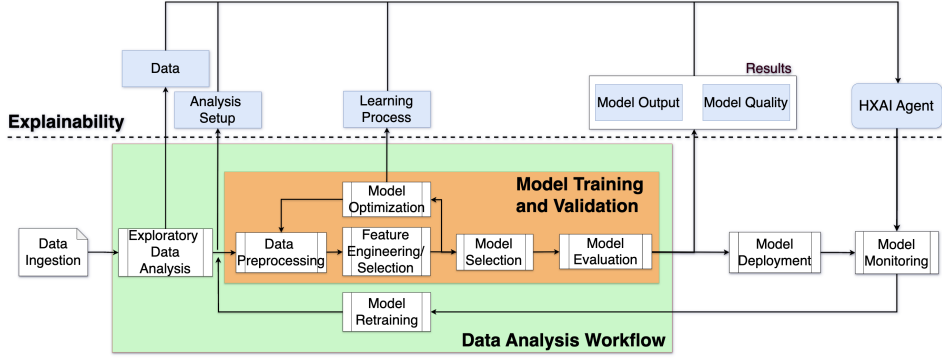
Data

Analysis Setup

Learning Process

Results

Model Output

Model Quality

HXAI Agent

Explainability

Model Training and Validation

Model Optimization

Data Ingestion

Exploratory Data Analysis

Data Preprocessing

Feature Engineering/ Selection

Model Selection

Model Evaluation

Model Deployment

Model Monitoring

Model Retraining

Data Analysis Workflow